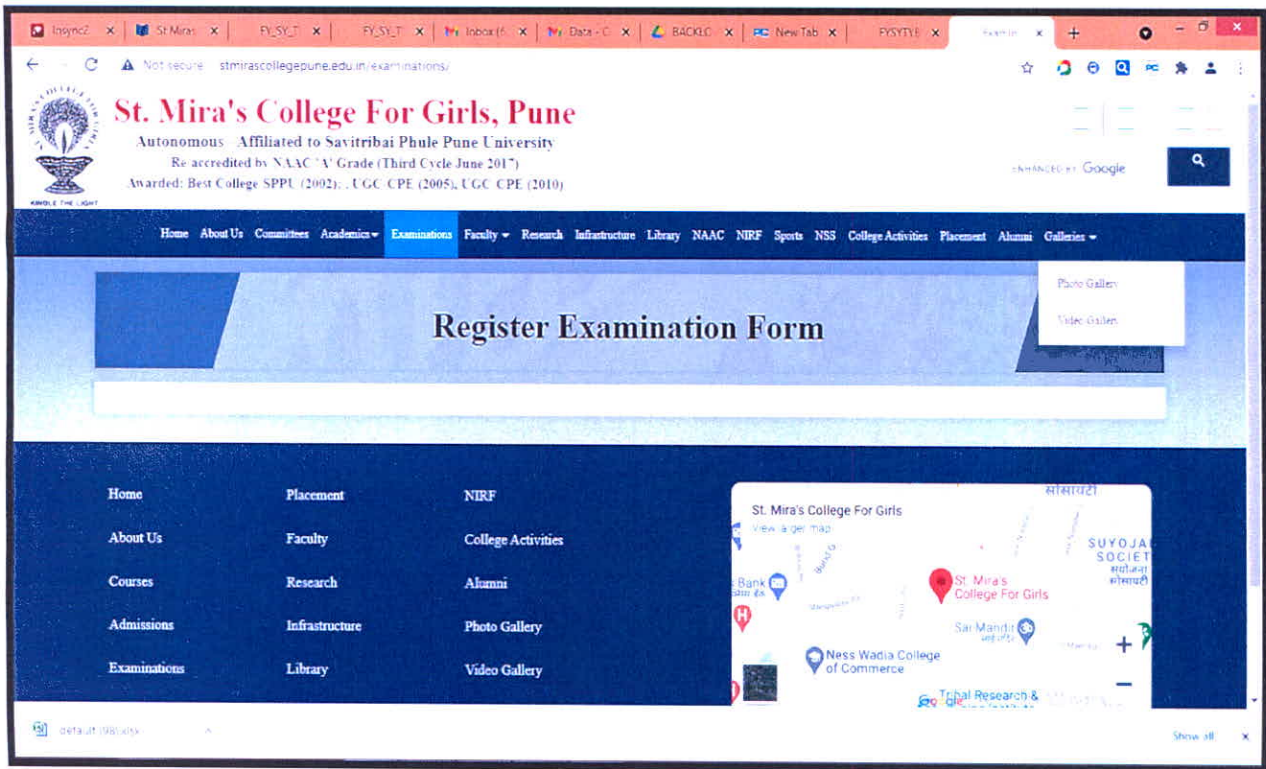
Insync2 × | St Miras × | FY_SY_T × | FY_SY_T × | Inbox (6 × | Data - C × | BACKLO × | New Tab × | FYSYTYE × | Examin × | +

Not secure | stmirascollegepune.edu.in/examinations/

St. Mira's College For Girls, Pune
Autonomous Affiliated to Savitribai Phule Pune University
Re accredited by NAAC 'A' Grade (Third Cycle June 2017)
Awarded: Best College SPPU (2002); UGC CPE (2005), UGC CPE (2010)

KINDLE THE LIGHT

ENHANCED BY Google

Home About Us Committees Academics Examinations Faculty Research Infrastructure Library NAAC NIRF Sports NSS College Activities Placement Alumni Galleries

Photo Gallery
Video Gallery

Register Examination Form

Home
About Us
Courses
Admissions
Examinations

Placement
Faculty
Research
Infrastructure
Library

NIRF
College Activities
Alumni
Photo Gallery
Video Gallery

St. Mira's College For Girls
View larger map
St. Mira's College For Girls
Sai Mandir
Ness Wadia College of Commerce
Bank
Tribal Research &
सोसायटी
SUYOJA SOCIET

default (98).xlsx
Show all